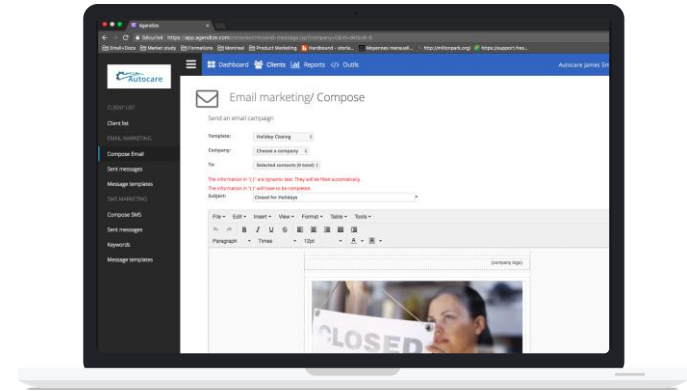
Agendize

Sécurisé https://app.agendize.com/connect/#/send-message?id/company/id&id=default-id

Email+Docs Market study Formations Montreal Product Marketing Hardbound - storie... Moyennes mensuell... http://millionpark.org/ https://support/hes...

Autocare

Dashboard Clients Reports Outils

Autocare James Sm

CLIENT LIST

Client list

EMAIL MARKETING

Compose Email

Sent messages

Message templates

SMS MARKETING

Compose SMS

Sent messages

Keywords

Message templates

Email marketing/ Compose

Send an email campaign

Template: Holiday Closing

Company: Choose a company

To: Selected contacts (0 total)

The information in '{ }' are dynamic text. They will be filled automatically.

The information in '[ ]' will have to be completed.

Subject: Closed for Holidays

File Edit Insert View Format Table Tools

Paragraph Times 12pt

(company logo)

CLOSED